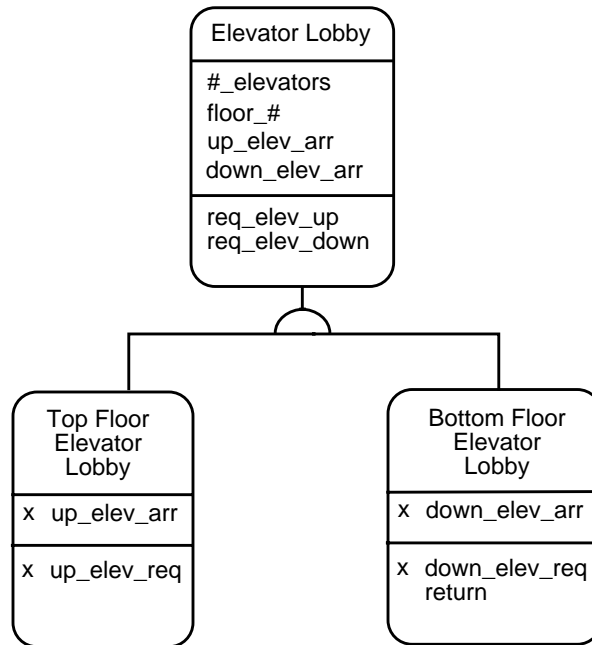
Elevator Lobby

#_elevators
floor_#
up_elev_arr
down_elev_arr

req_elev_up
req_elev_down

Top Floor Elevator Lobby

x up_elev_arr

x up_elev_req

Bottom Floor Elevator Lobby

x down_elev_arr

x down_elev_req
return